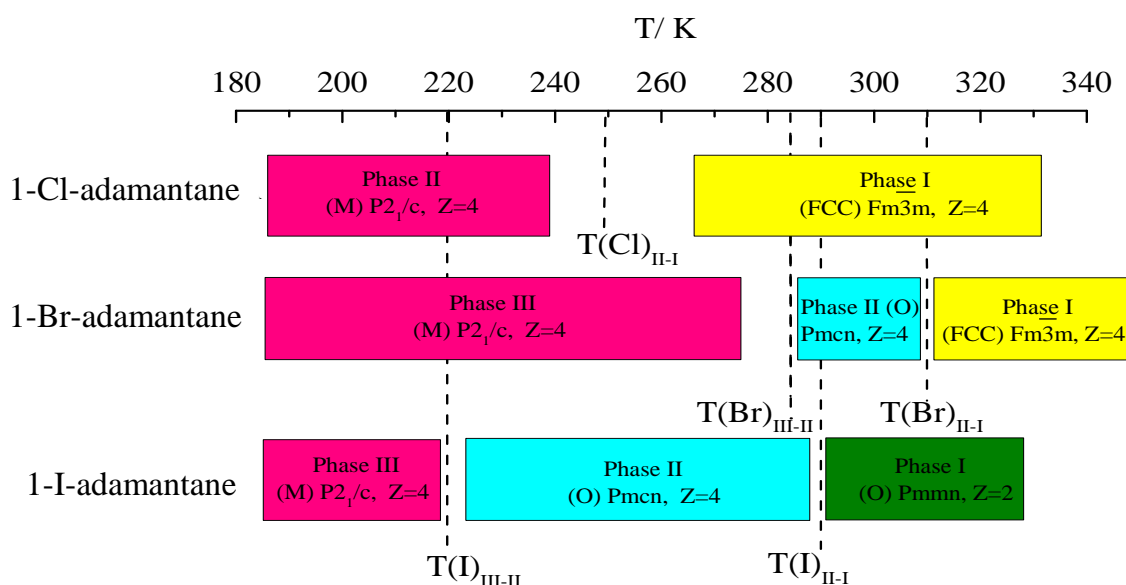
T/ K

180 200 220 240 260 280 300 320 340

1-Cl-adamantane

Phase II
(M) $P2_1/c$, Z=4

Phase I
(FCC) $Fm\bar{3}m$, Z=4

$T(Cl)_{II-I}$

1-Br-adamantane

Phase III
(M) $P2_1/c$, Z=4

Phase II (O)
Pmcn, Z=4

Phase I
(FCC) $Fm\bar{3}m$, Z=4

$T(Br)_{III-II}$

$T(Br)_{II-I}$

1-I-adamantane

Phase III
(M) $P2_1/c$, Z=4

Phase II
(O) Pmcn, Z=4

Phase I
(O) Pmmn, Z=2

$T(I)_{III-II}$

$T(I)_{II-I}$